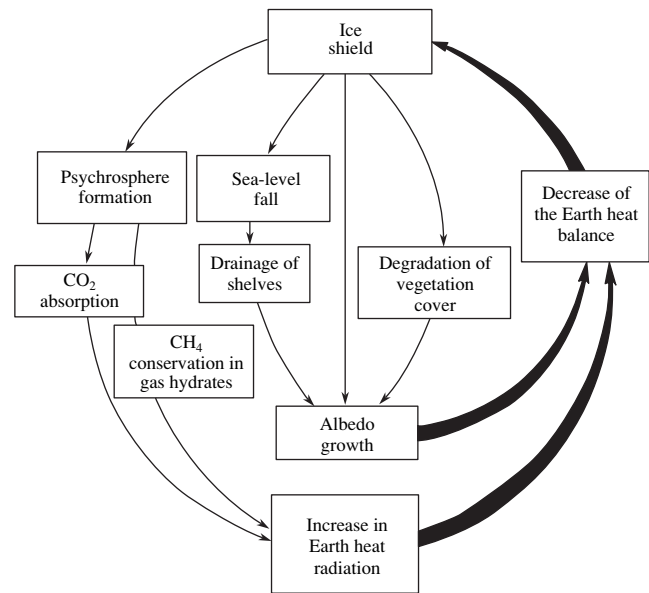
Ice shield

Psychrosphere formation

Sea-level fall

Decrease of the Earth heat balance

$CO_2$ absorption

Drainage of shelves

Degradation of vegetation cover

$CH_4$ conservation in gas hydrates

Albedo growth

Increase in Earth heat radiation